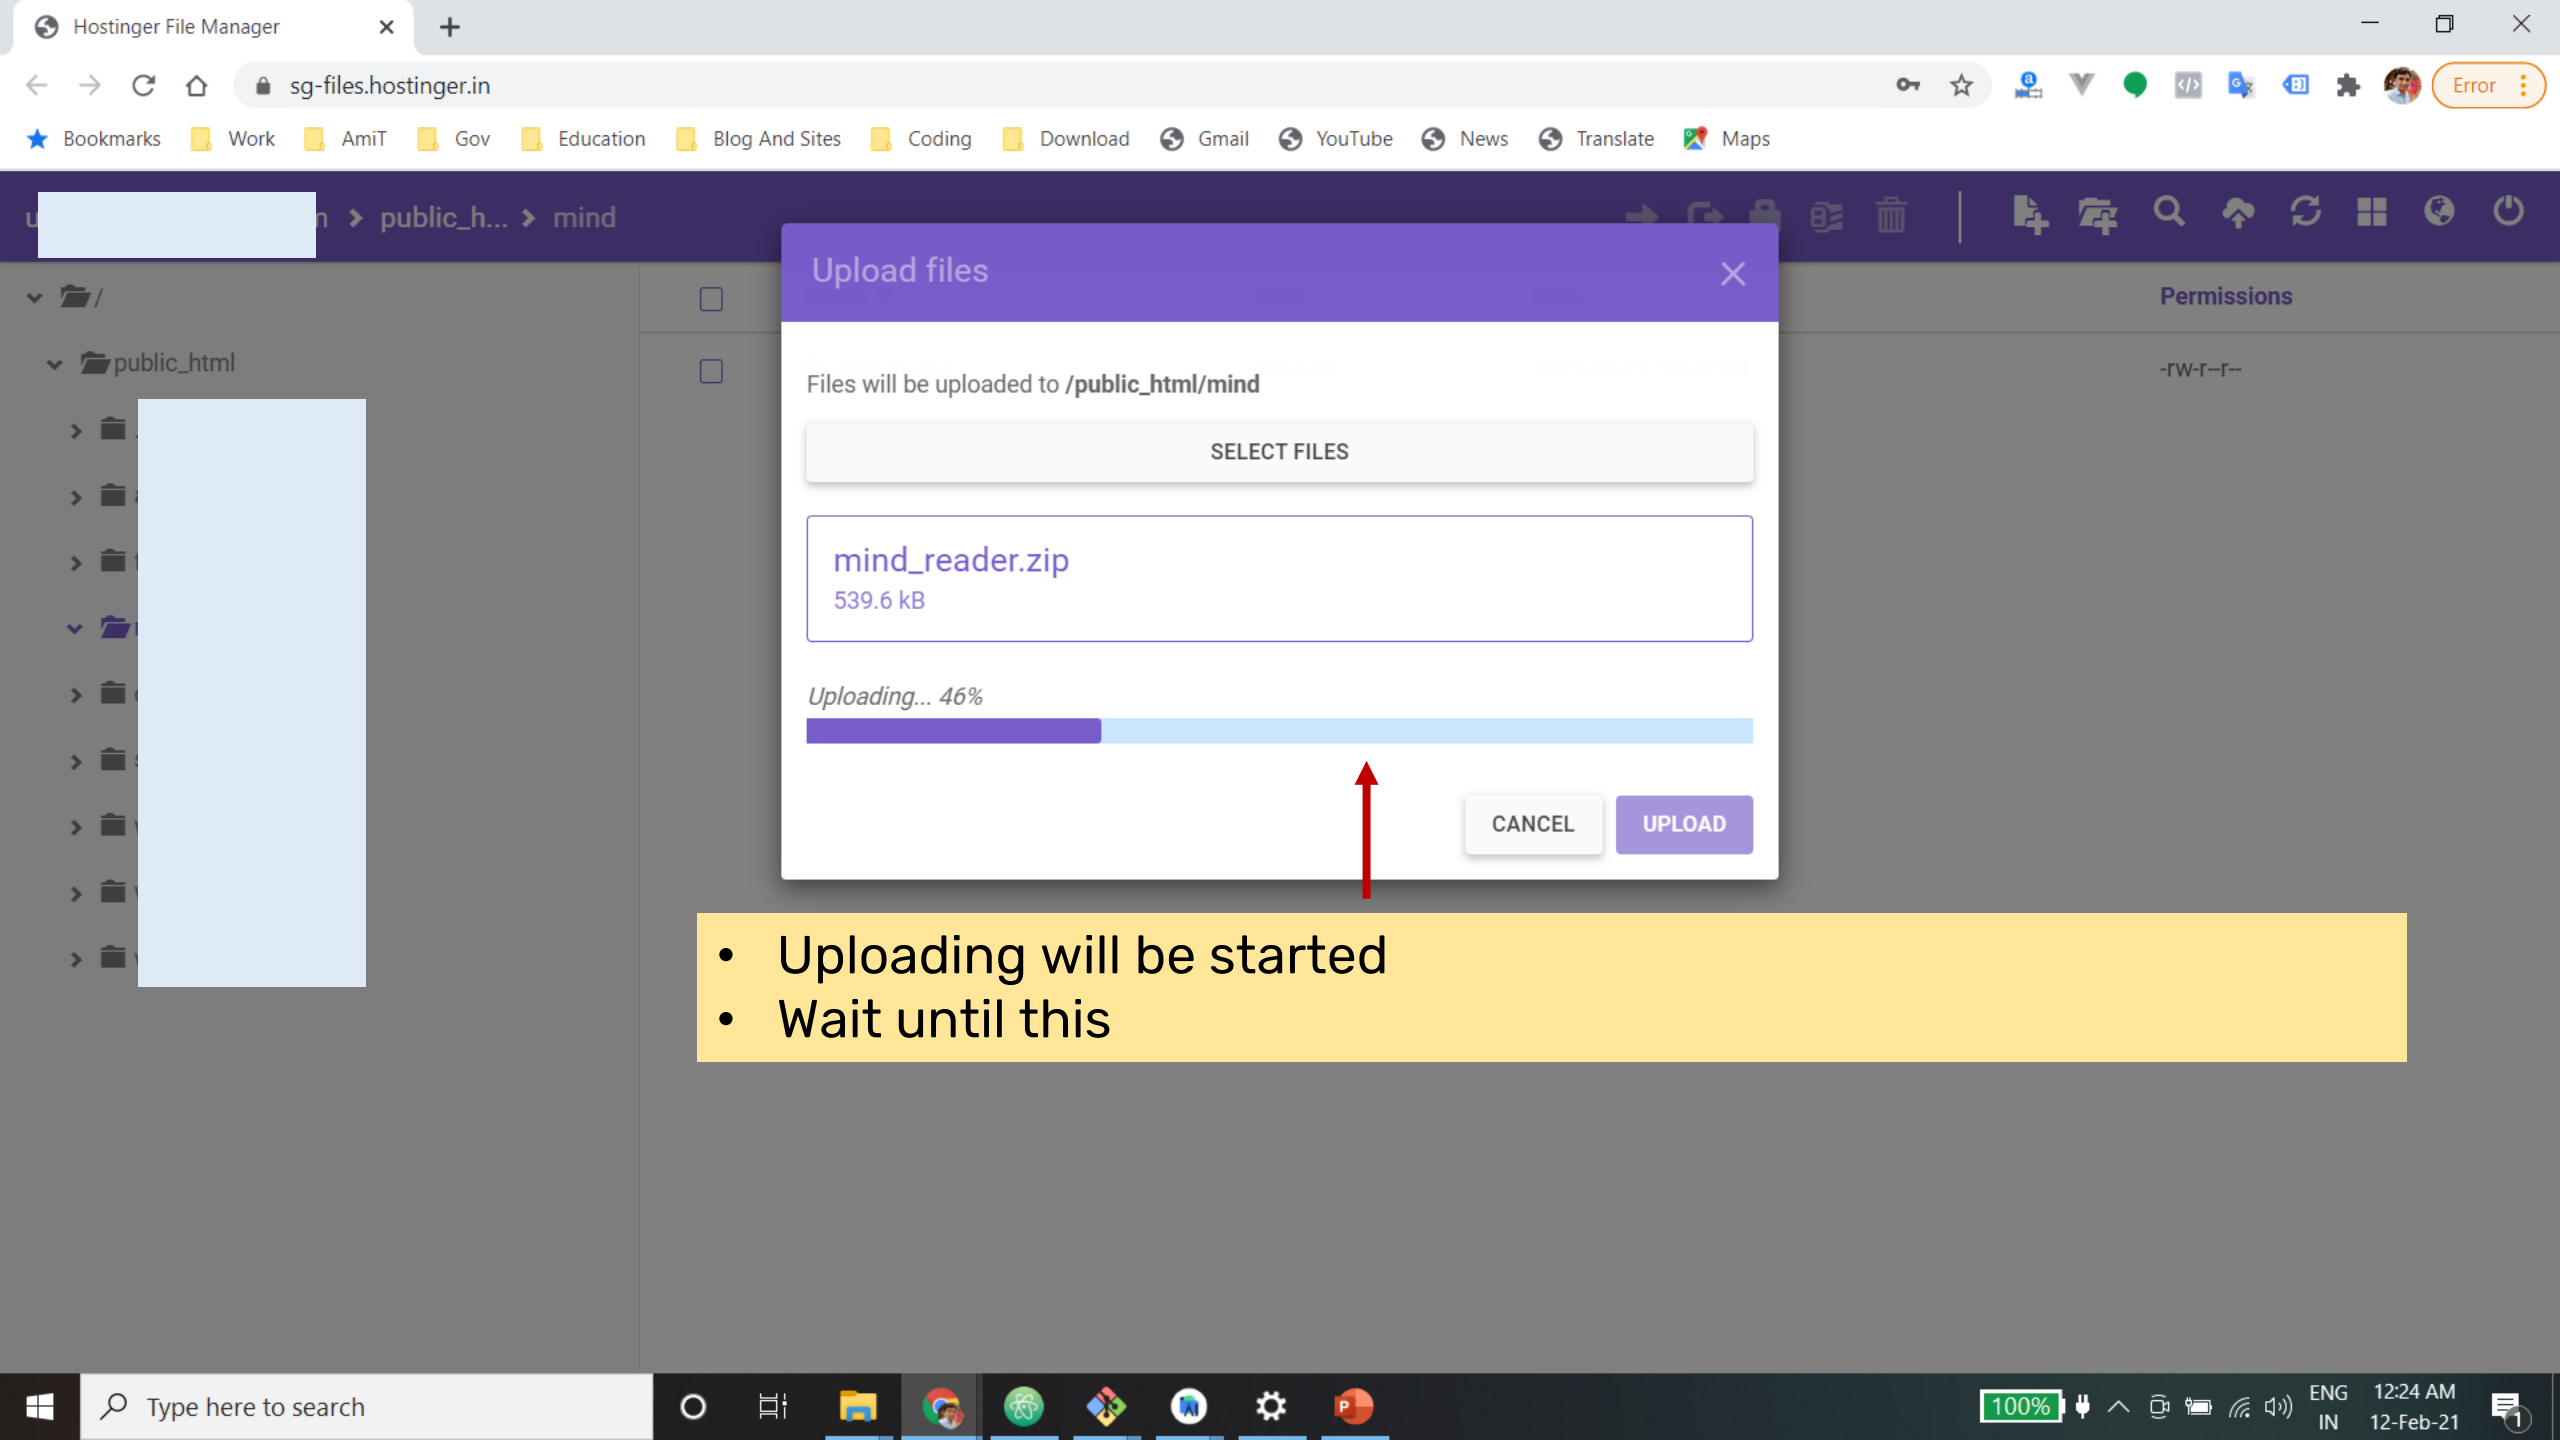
Hostinger File Manager

sg-files.hostinger.in

Error

Bookmarks Work AmiT Gov Education Blog And Sites Coding Download Gmail YouTube News Translate Maps

u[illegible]n > public_h... > mind

/

public_html

Permissions

-rw-r--r--

Upload files

Files will be uploaded to /public_html/mind

SELECT FILES

mind_reader.zip
539.6 kB

Uploading... 46%

CANCEL UPLOAD

• Uploading will be started
• Wait until this

Type here to search

100%

ENG IN

12:24 AM
12-Feb-21

1